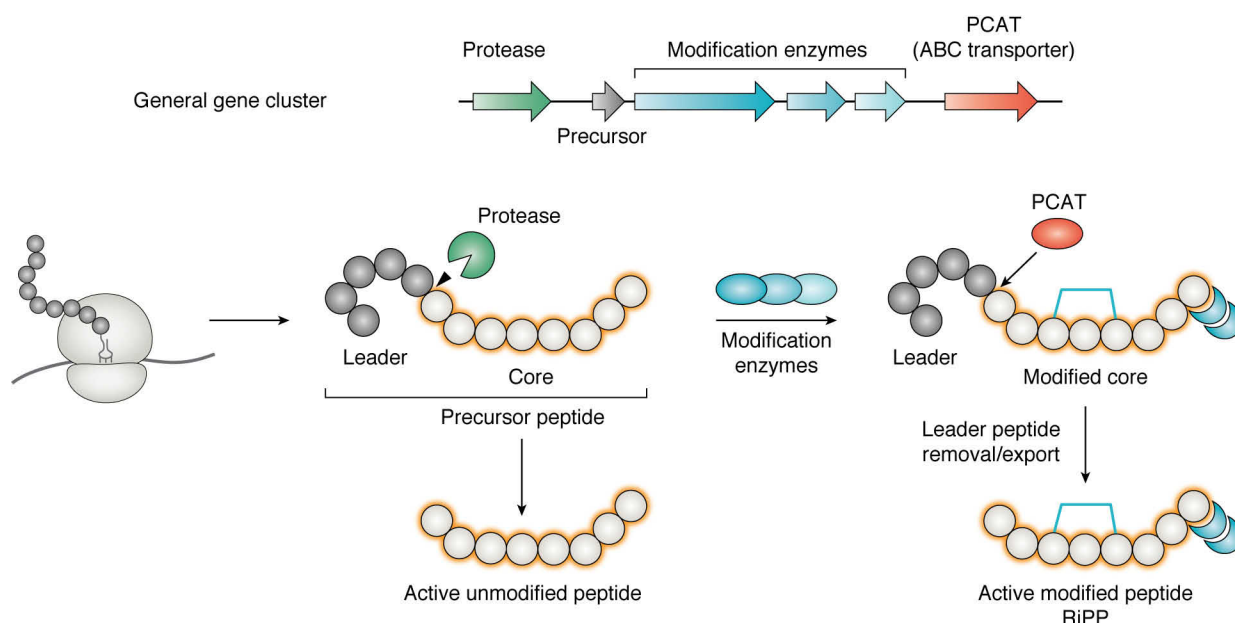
General gene cluster

Protease

Precursor

Modification enzymes

PCAT
(ABC transporter)

Protease

Leader

Core

Precursor peptide

Active unmodified peptide

Modification enzymes

PCAT

Leader

Modified core

Leader peptide removal/export

Active modified peptide
RiPP